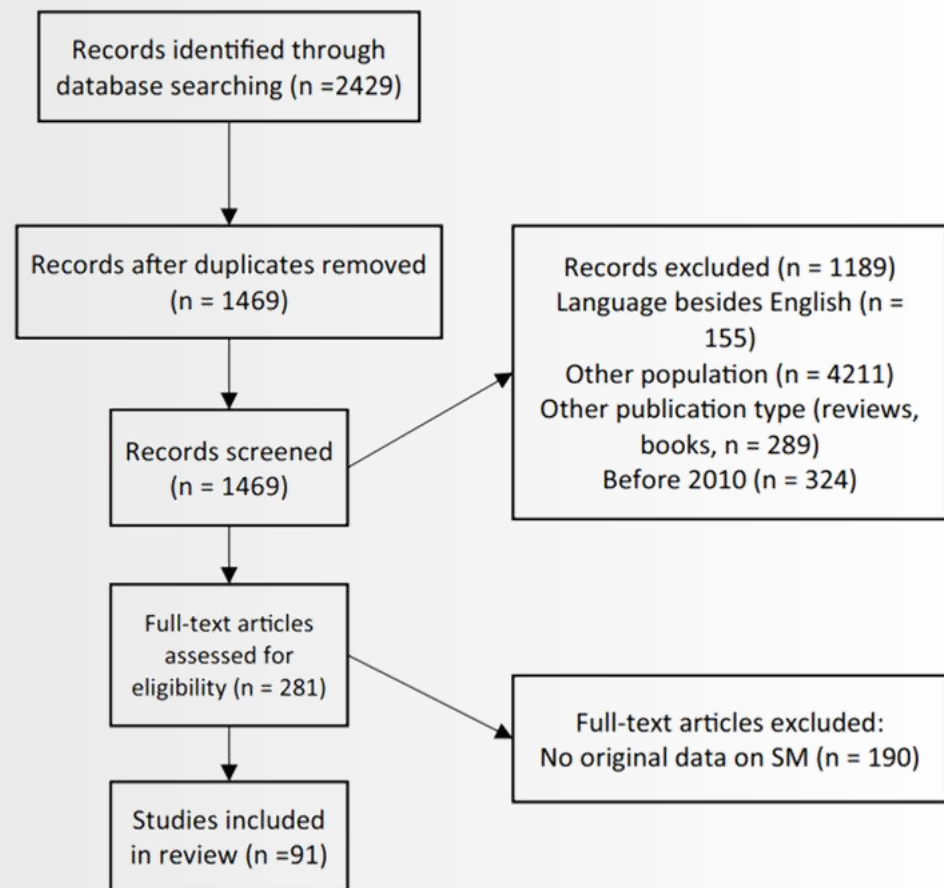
Records identified through database searching (n =2429)

Records after duplicates removed (n = 1469)

Records excluded (n = 1189)
Language besides English (n = 155)
Other population (n = 4211)
Other publication type (reviews, books, n = 289)
Before 2010 (n = 324)

Records screened (n = 1469)

Full-text articles assessed for eligibility (n = 281)

Full-text articles excluded:
No original data on SM (n = 190)

Studies included in review (n =91)